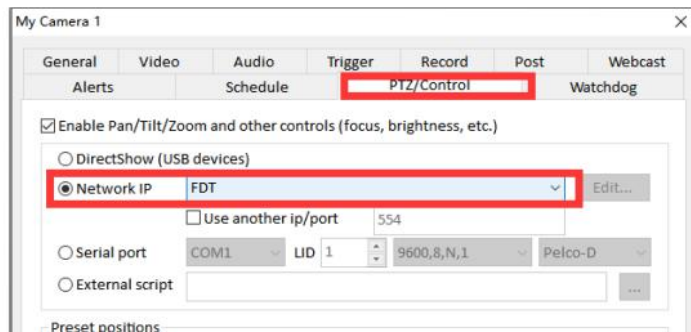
My Camera 1

General | Video | Audio | Trigger | Record | Post | Webcast
Alerts | Schedule | PTZ/Control | Watchdog

☑ Enable Pan/Tilt/Zoom and other controls (focus, brightness, etc.)

○ DirectShow (USB devices)
◉ Network IP FDT Edit...
☐ Use another ip/port 554
○ Serial port COM1 LID 1 9600,8,N,1 Pelco-D
○ External script ...

Preset positions